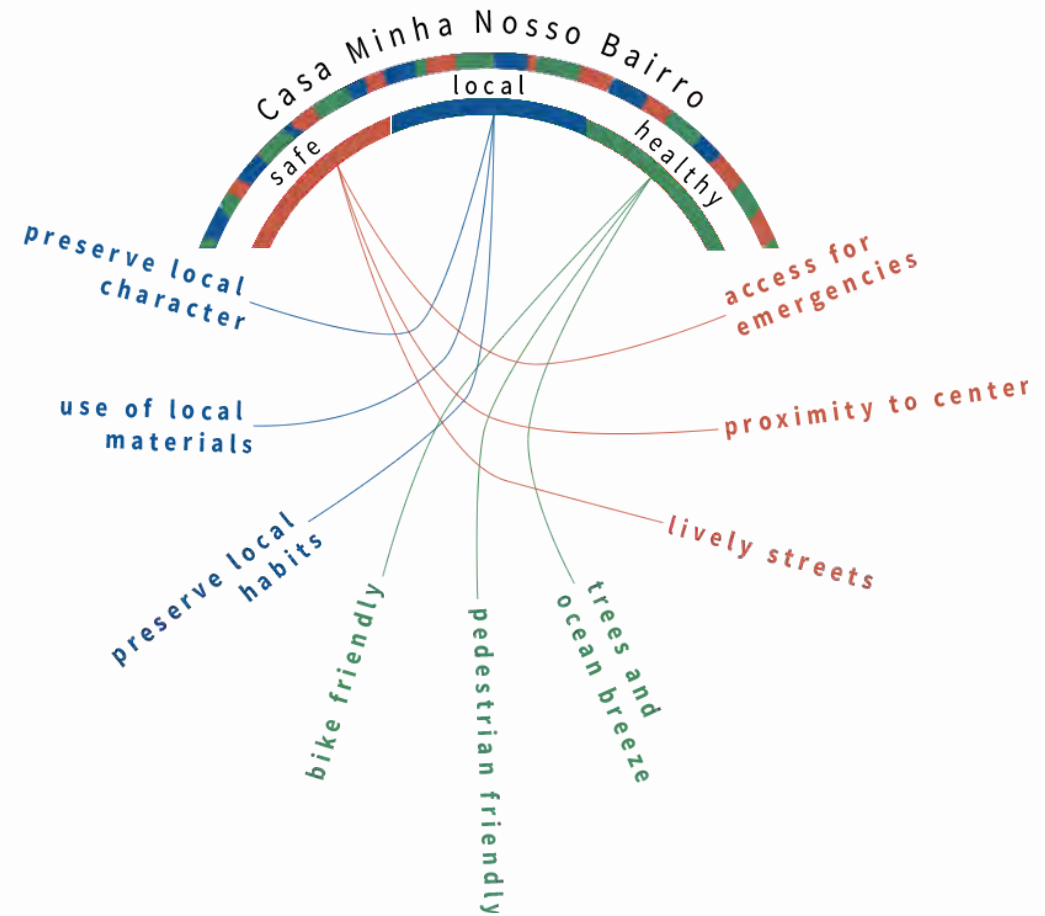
Casa Minha Nosso Bairro

safe

local

healthy

preserve local character

use of local materials

preserve local habits

bike friendly

pedestrian friendly

trees and ocean breeze

access for emergencies

proximity to center

lively streets